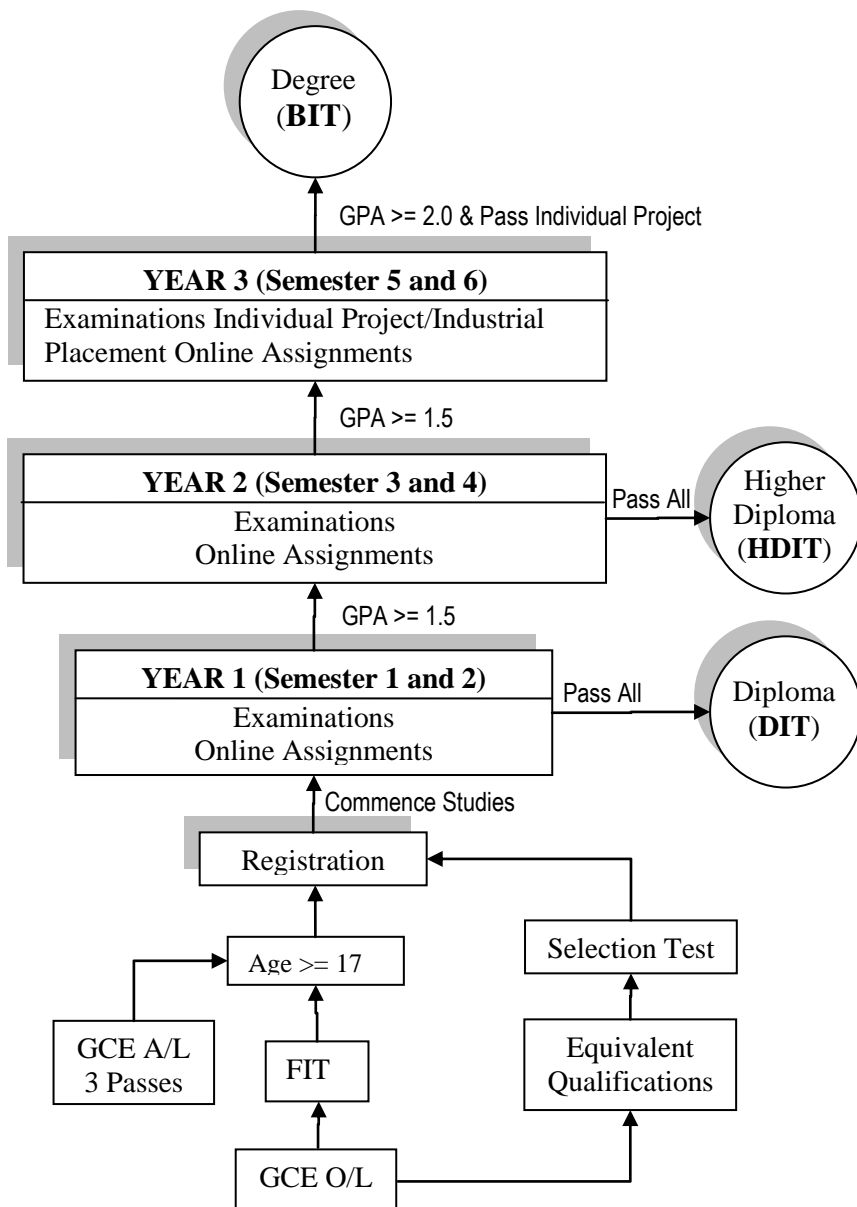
Degree
(**BIT**)

GPA >= 2.0 & Pass Individual Project

**YEAR 3 (Semester 5 and 6)**

Examinations Individual Project/Industrial Placement Online Assignments

GPA >= 1.5

**YEAR 2 (Semester 3 and 4)**

Examinations
Online Assignments

Pass All

Higher Diploma
(**HDIT**)

GPA >= 1.5

**YEAR 1 (Semester 1 and 2)**

Examinations
Online Assignments

Pass All

Diploma
(**DIT**)

Commence Studies

Registration

Age >= 17

Selection Test

GCE A/L
3 Passes

FIT

Equivalent Qualifications

GCE O/L